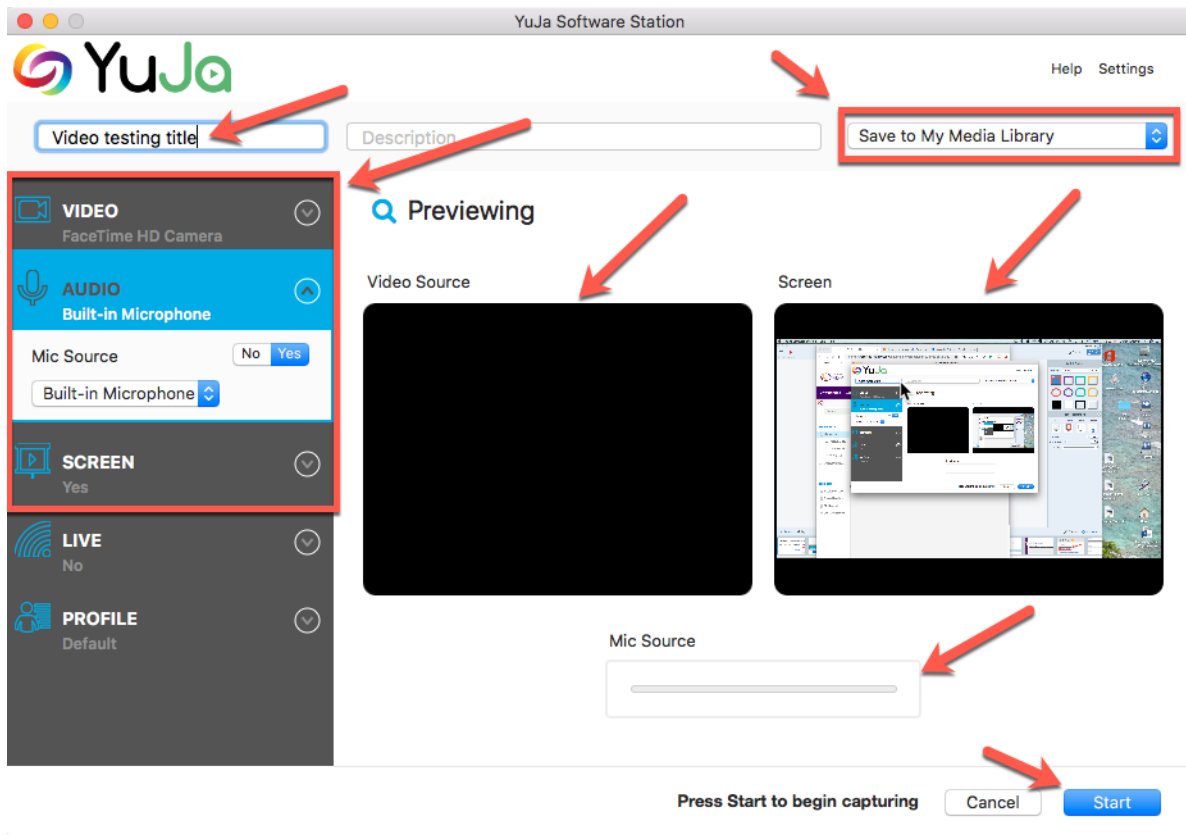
YuJa Software Station

YuJa

Help Settings

Video testing title

Description

Save to My Media Library

VIDEO
FaceTime HD Camera

AUDIO
Built-in Microphone

Mic Source No Yes

Built-in Microphone

SCREEN
Yes

LIVE
No

PROFILE
Default

Previewing

Video Source

Screen

Mic Source

Press Start to begin capturing

Cancel

Start